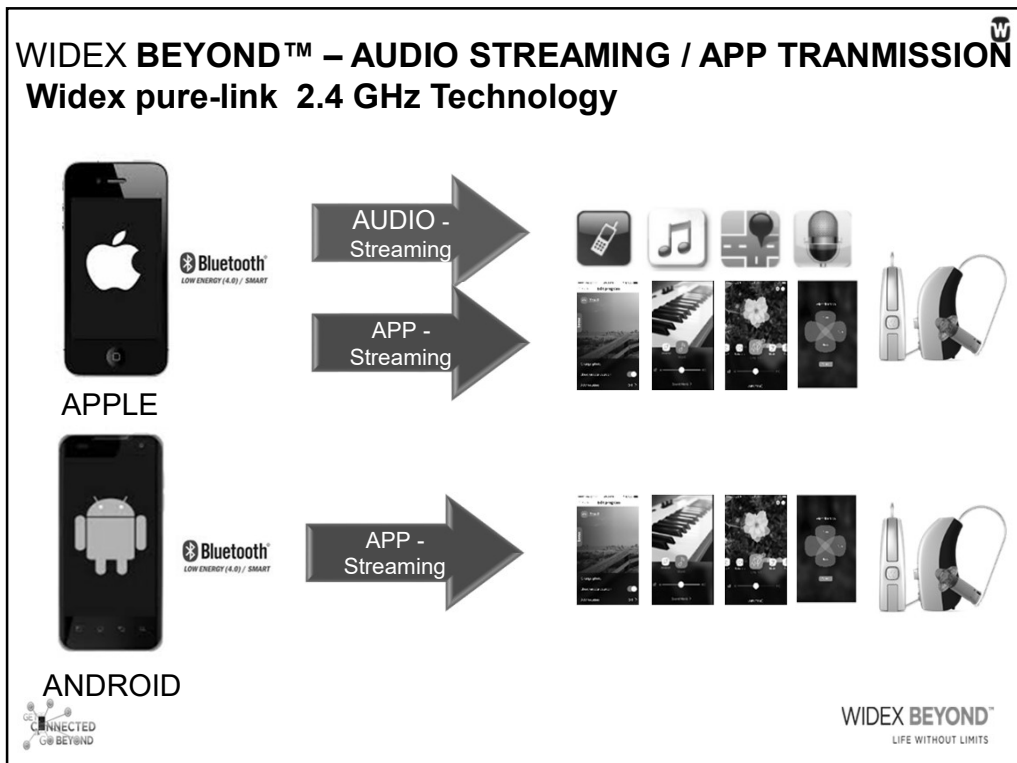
WIDEX **BEYOND™ – AUDIO STREAMING / APP TRANMISSION**
**Widex pure-link 2.4 GHz Technology**

Bluetooth
LOW ENERGY (4.0) / SMART

AUDIO - Streaming

APP - Streaming

APPLE

Bluetooth
LOW ENERGY (4.0) / SMART

APP - Streaming

ANDROID

CONNECTED
GO BEYOND

WIDEX BEYOND™
LIFE WITHOUT LIMITS